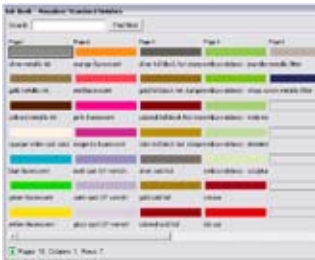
Ink Book - Number Name Samples

Search: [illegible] Find Next

| Page 1 | Page 2 | Page 3 | Page 4 | Page 5 |
|---|---|---|---|---|
| silver metallic ink | orange fluorescent | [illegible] | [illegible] | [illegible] |
| gold metallic ink | red fluorescent | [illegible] | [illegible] | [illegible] |
| yellow fluorescent | pink fluorescent | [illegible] | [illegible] | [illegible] |
| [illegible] | magenta fluorescent | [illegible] | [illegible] | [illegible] |
| blue fluorescent | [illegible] | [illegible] | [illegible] | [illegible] |
| green fluorescent | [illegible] | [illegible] | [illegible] | |
| yellow fluorescent | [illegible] | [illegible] | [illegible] | |

Pages: 10 Columns: 5 Rows: 7